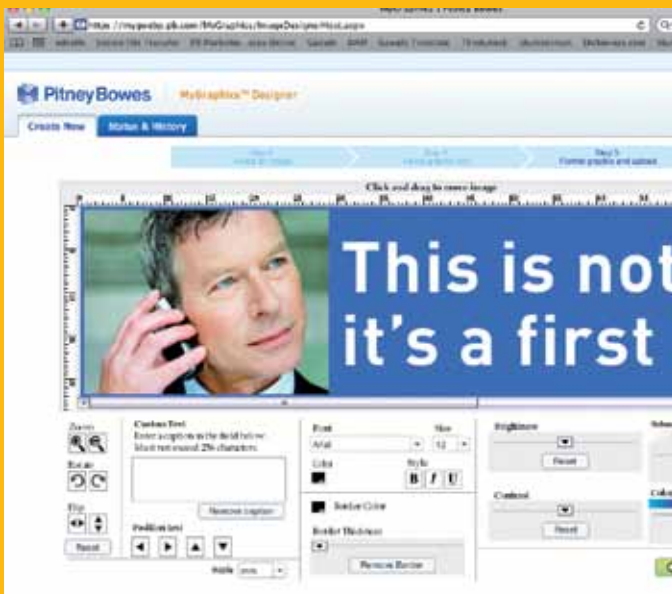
Pitney Bowes

MyGraphics™ Designer

Create New

Status & History

Step 3
Format graphic and upload

Click and drag to move image

This is not
it's a first

Zoom

Rotate

Flip

Reset

Custom Text
Enter a caption in the field below
Maximum: 256 characters

Remove caption

Position text

Font
Arial

Size
12

Color

Style
B I U

Border Color

Border Thickness

Remove Border

Brightness

Reset

Contrast

Reset